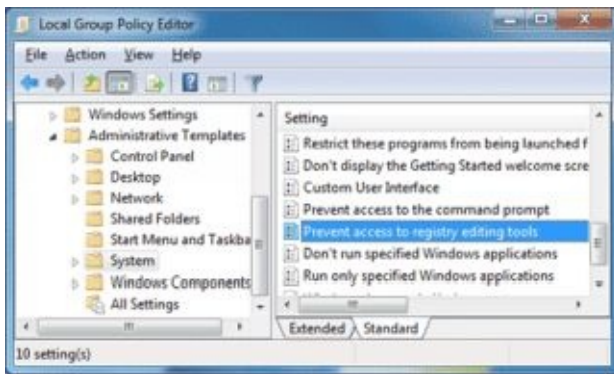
Local Group Policy Editor

File Action View Help

Windows Settings
Administrative Templates
Control Panel
Desktop
Network
Shared Folders
Start Menu and Taskba
System
Windows Components
All Settings

Setting
Restrict these programs from being launched f
Don't display the Getting Started welcome scre
Custom User Interface
Prevent access to the command prompt
Prevent access to registry editing tools
Don't run specified Windows applications
Run only specified Windows applications
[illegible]

Extended Standard

10 setting(s)